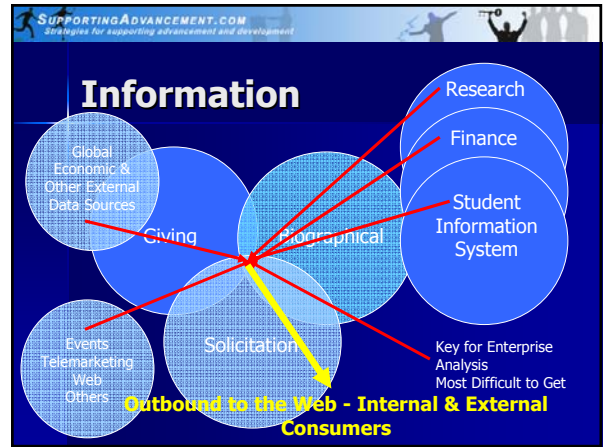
SupportingAdvancement.com
Strategies for supporting advancement and development

Information

Research

Finance

Student Information System

Global Economic & Other External Data Sources

Giving

Biographical

Solicitation

Events Telemarketing Web Others

Key for Enterprise Analysis
Most Difficult to Get

Outbound to the Web - Internal & External Consumers